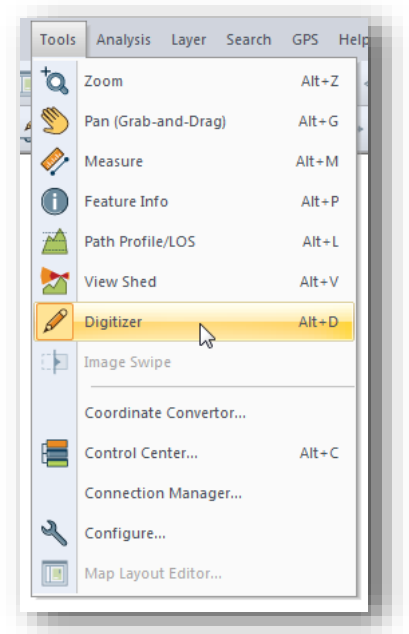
Tools Analysis Layer Search GPS Help

Zoom Alt+Z
Pan (Grab-and-Drag) Alt+G
Measure Alt+M
Feature Info Alt+P
Path Profile/LOS Alt+L
View Shed Alt+V
Digitizer Alt+D
Image Swipe
Coordinate Convertor...
Control Center... Alt+C
Connection Manager...
Configure...
Map Layout Editor...